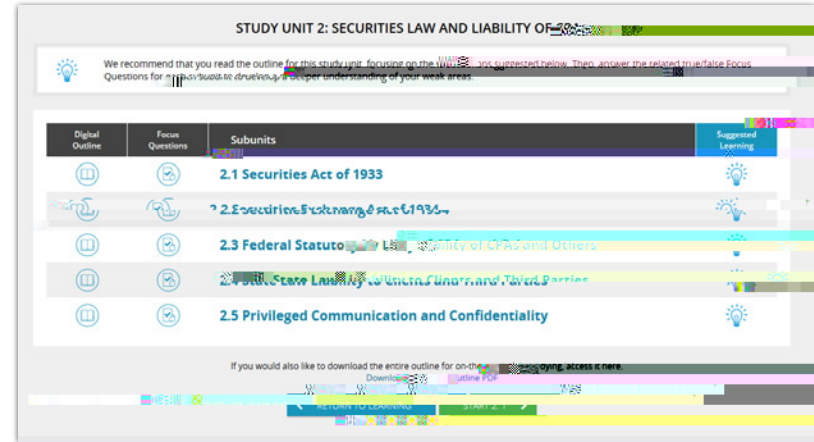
STUDY UNIT 2: SECURITIES LAW AND LIABILITY OF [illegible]

We recommend that you read the outline for this study unit, focusing on the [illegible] suggested below. Then, answer the related true/false Focus Questions for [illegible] a deeper understanding of your weak areas.

| Digital Outline | Focus Questions | Subunits | Suggested Learning |
|---|---|---|---|
| | | 2.1 Securities Act of 1933 | |
| | | 2.2 Securities Exchange Act of 1934 | |
| | | 2.3 Federal Statuto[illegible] Li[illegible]ility of CPAs and Others | |
| | | 2.4 State Law Liability to Clients and Third Parties | |
| | | 2.5 Privileged Communication and Confidentiality | |

If you would also like to download the entire outline for on-the-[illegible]oying, access it here.

Downlo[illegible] utline PDF

RETURN TO LEARNING

START 2.1